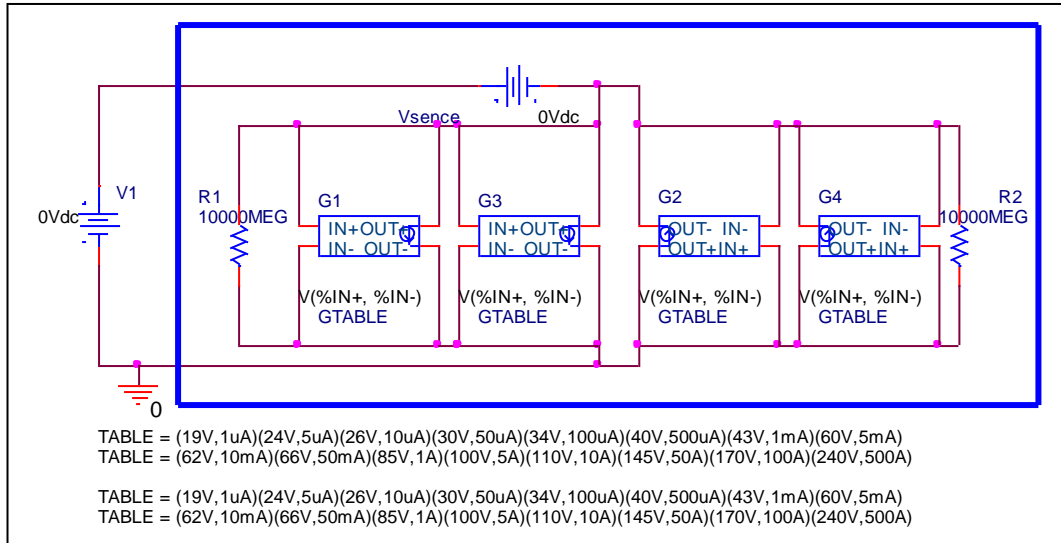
Vsence
0Vdc
V1
0Vdc
R1
10000MEG
G1
IN+ OUT+
IN- OUT-
V(%IN+, %IN-)
GTABLE
G3
IN+ OUT+
IN- OUT-
V(%IN+, %IN-)
GTABLE
G2
OUT- IN-
OUT+ IN+
V(%IN+, %IN-)
GTABLE
G4
OUT- IN-
OUT+ IN+
V(%IN+, %IN-)
GTABLE
R2
10000MEG
0

TABLE = (19V,1uA)(24V,5uA)(26V,10uA)(30V,50uA)(34V,100uA)(40V,500uA)(43V,1mA)(60V,5mA)
TABLE = (62V,10mA)(66V,50mA)(85V,1A)(100V,5A)(110V,10A)(145V,50A)(170V,100A)(240V,500A)

TABLE = (19V,1uA)(24V,5uA)(26V,10uA)(30V,50uA)(34V,100uA)(40V,500uA)(43V,1mA)(60V,5mA)
TABLE = (62V,10mA)(66V,50mA)(85V,1A)(100V,5A)(110V,10A)(145V,50A)(170V,100A)(240V,500A)